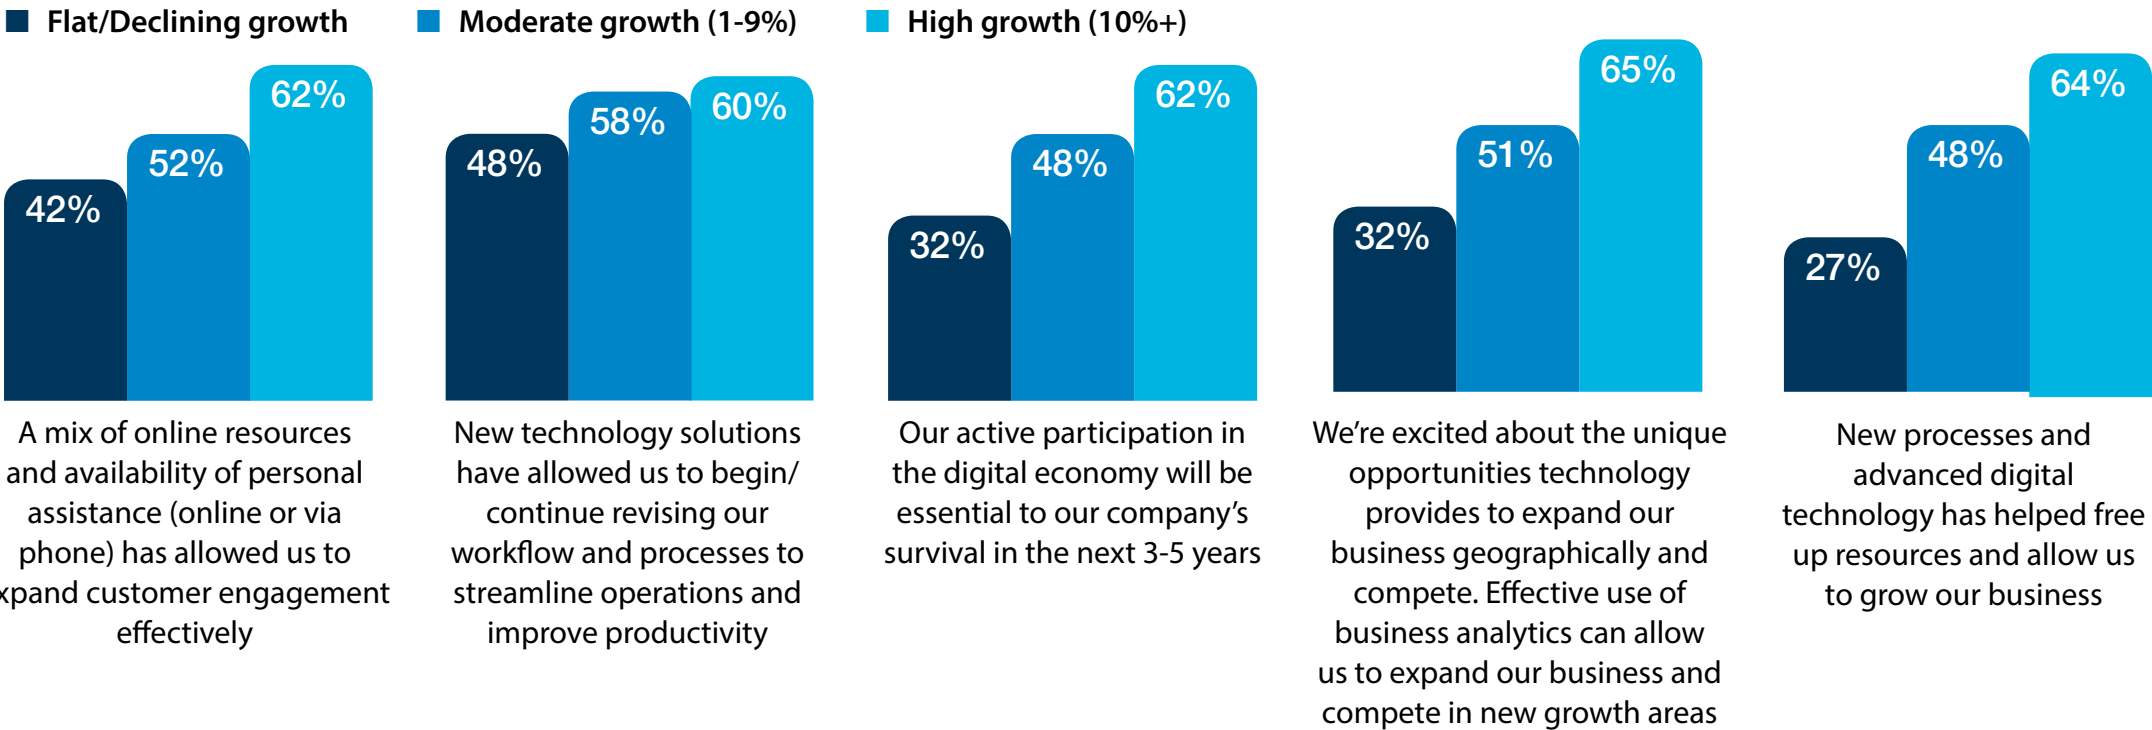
Flat/Declining growth   Moderate growth (1-9%)   High growth (10%+)

42%
52%
62%
A mix of online resources and availability of personal assistance (online or via phone) has allowed us to xpand customer engagement effectively

48%
58%
60%
New technology solutions have allowed us to begin/ continue revising our workflow and processes to streamline operations and improve productivity

32%
48%
62%
Our active participation in the digital economy will be essential to our company's survival in the next 3-5 years

32%
51%
65%
We're excited about the unique opportunities technology provides to expand our business geographically and compete. Effective use of business analytics can allow us to expand our business and compete in new growth areas

27%
48%
64%
New processes and advanced digital technology has helped free up resources and allow us to grow our business